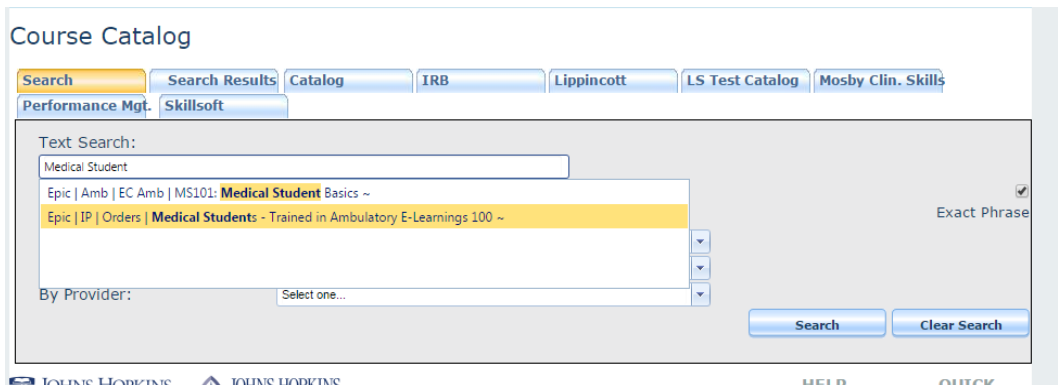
Course Catalog

Search | Search Results | Catalog | IRB | Lippincott | LS Test Catalog | Mosby Clin. Skills | Performance Mgt. | Skillsoft

Text Search:

Medical Student

Epic | Amb | EC Amb | MS101: Medical Student Basics ~

Epic | IP | Orders | Medical Students - Trained in Ambulatory E-Learnings 100 ~

Exact Phrase

By Provider: Select one...

Search

Clear Search

JOHNS HOPKINS JOHNS HOPKINS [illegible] HELP QUICK